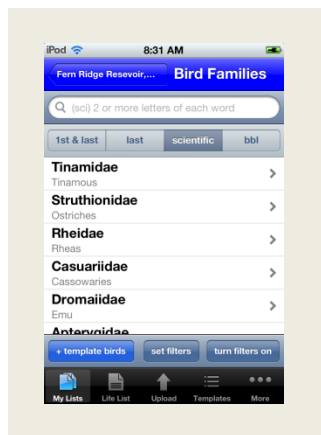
iPod 8:31 AM

Fern Ridge Resevoir,... Bird Families

(sci) 2 or more letters of each word

1st & last last scientific bbl

Tinamidae
Tinamous

Struthionidae
Ostriches

Rheidae
Rheas

Casuariidae
Cassowaries

Dromaiidae
Emu

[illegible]

+ template birds set filters turn filters on

My Lists Life List Upload Templates More